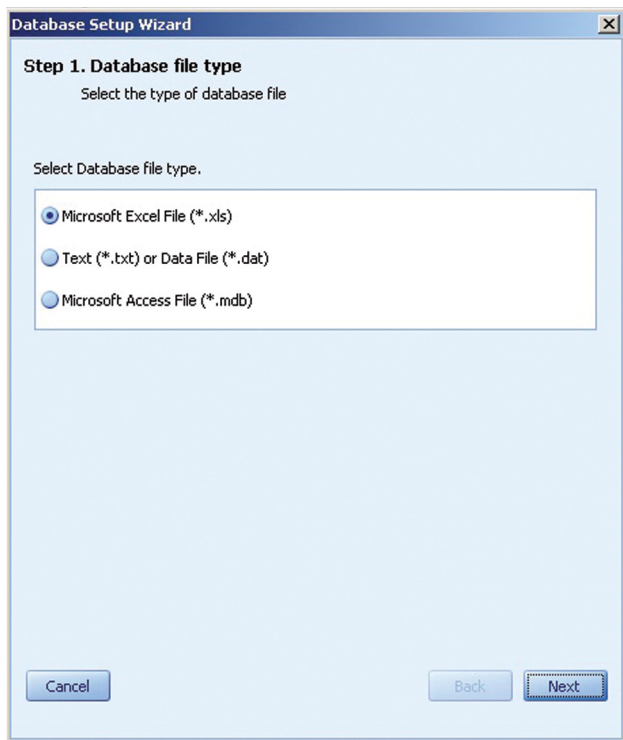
Database Setup Wizard

Step 1. Database file type

Select the type of database file

Select Database file type.

Microsoft Excel File (*.xls)

Text (*.txt) or Data File (*.dat)

Microsoft Access File (*.mdb)

Cancel

Back

Next